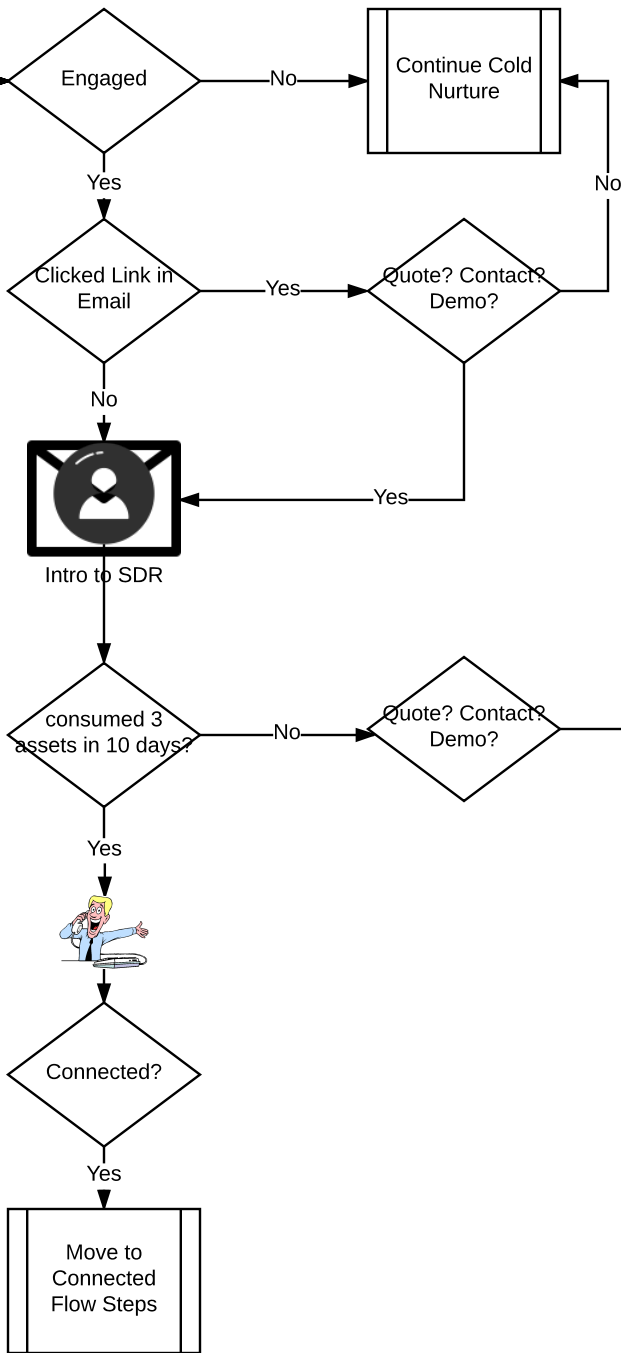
Engaged

No

Continue Cold Nurture

Yes

No

Clicked Link in Email

Yes

Quote? Contact? Demo?

No

Yes

Intro to SDR

consumed 3 assets in 10 days?

No

Quote? Contact? Demo?

Yes

Connected?

Yes

Move to Connected Flow Steps